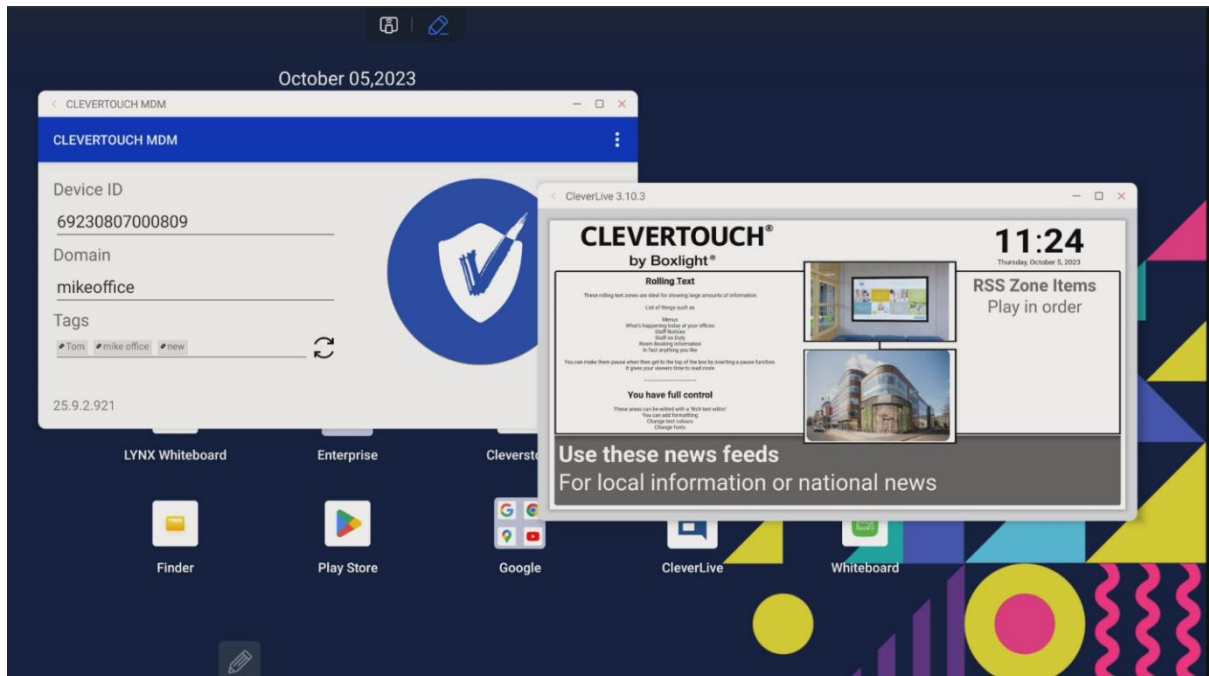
October 05,2023

CLEVERTOUCH MDM

CLEVERTOUCH MDM

Device ID
69230807000809
Domain
mikeoffice
Tags
Tom mike office new

25.9.2.921

CleverLive 3.10.3

CLEVERTOUCH®
by Boxlight®

11:24
Thursday, October 5, 2023

Rolling Text
These rolling text zones are ideal for showing large amounts of information

List of things such as

Menus
What's happening today at your offices
Staff Notices
Staff on Duty
Room Booking information
in fact anything you like

You can make them pause when then get to the top of the box by inserting a pause function
It gives your viewers time to read more

---------------------

You have full control
These areas can be edited with a 'Rich text editor'
You can add formatting
Change text colours
Change fonts

RSS Zone Items
Play in order

Use these news feeds
For local information or national news

LYNX Whiteboard
Enterprise
Cleversto
Finder
Play Store
Google
CleverLive
Whiteboard